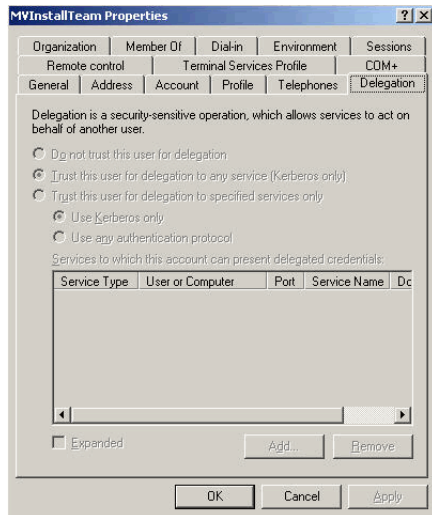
MVInstallTeam Properties ? X

Organization | Member Of | Dial-in | Environment | Sessions
Remote control | Terminal Services Profile | COM+
General | Address | Account | Profile | Telephones | Delegation

Delegation is a security-sensitive operation, which allows services to act on behalf of another user.

Do not trust this user for delegation
Trust this user for delegation to any service (Kerberos only)
Trust this user for delegation to specified services only
Use Kerberos only
Use any authentication protocol

Services to which this account can present delegated credentials:

| Service Type | User or Computer | Port | Service Name | Do |
|---|---|---|---|---|

Expanded
Add...
Remove

OK
Cancel
Apply